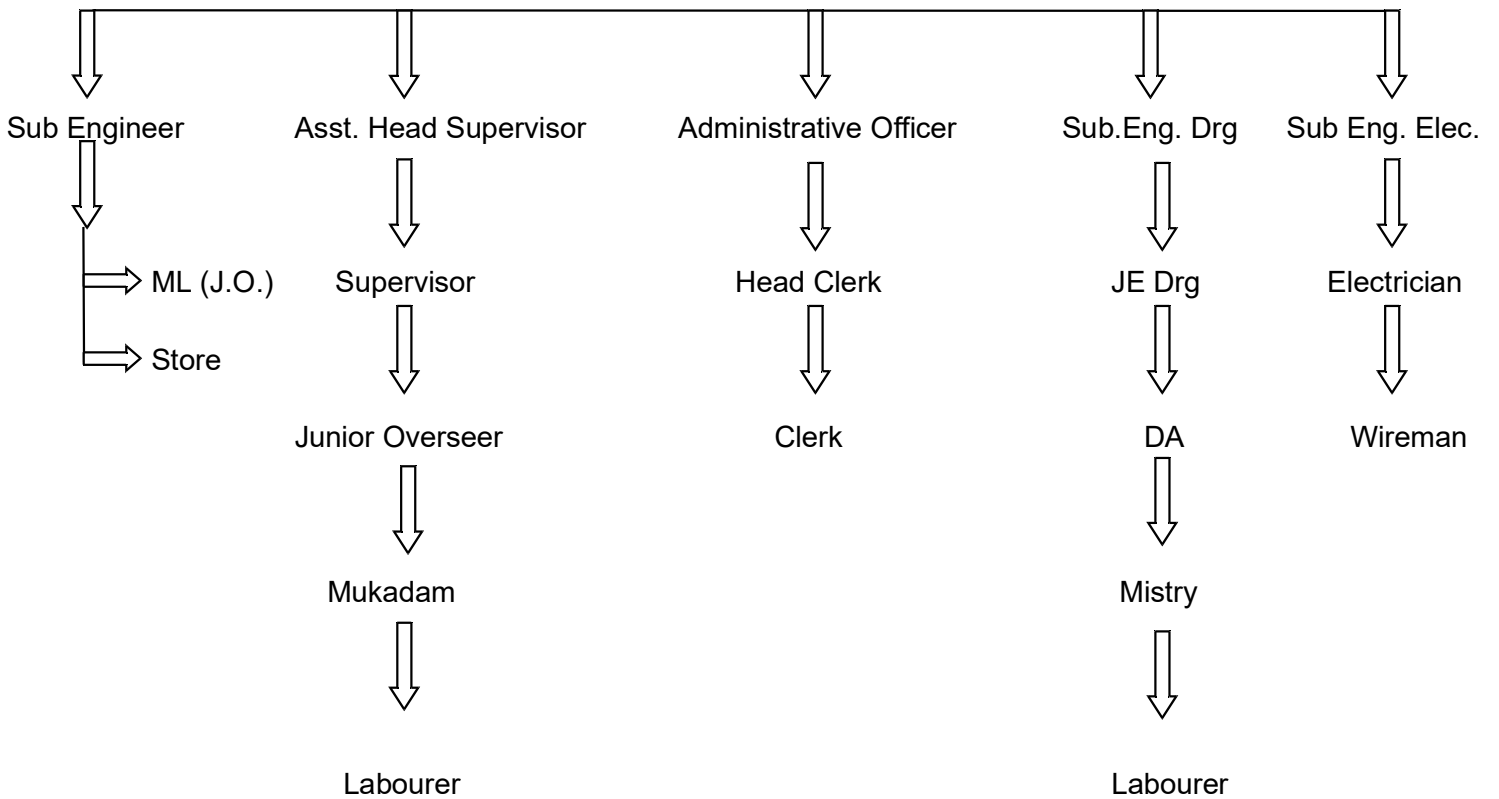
Sub Engineer

ML (J.O.)

Store

Asst. Head Supervisor

Supervisor

Junior Overseer

Mukadam

Labourer

Administrative Officer

Head Clerk

Clerk

Sub.Eng. Drg

JE Drg

DA

Mistry

Labourer

Sub Eng. Elec.

Electrician

Wireman